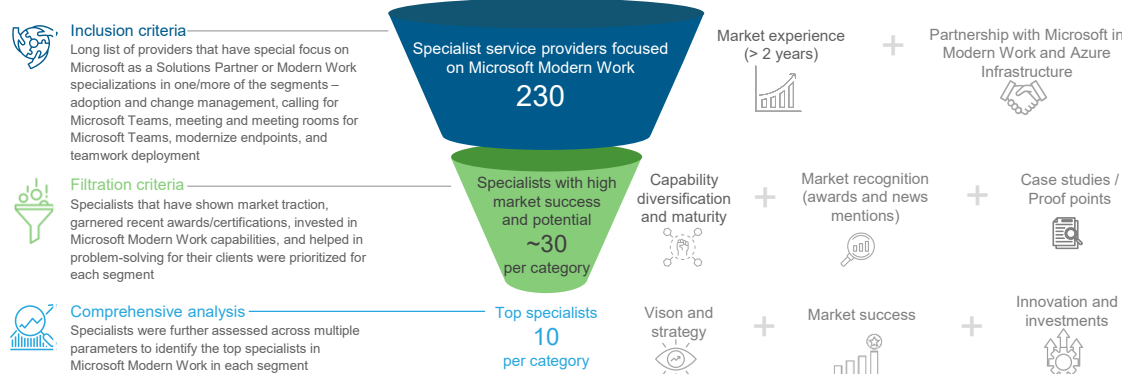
Inclusion criteria

Long list of providers that have special focus on Microsoft as a Solutions Partner or Modern Work specializations in one/more of the segments – adoption and change management, calling for Microsoft Teams, meeting and meeting rooms for Microsoft Teams, modernize endpoints, and teamwork deployment

Specialist service providers focused on Microsoft Modern Work

230

Market experience (> 2 years)

+

Partnership with Microsoft in Modern Work and Azure Infrastructure

Filtration criteria

Specialists that have shown market traction, garnered recent awards/certifications, invested in Microsoft Modern Work capabilities, and helped in problem-solving for their clients were prioritized for each segment

Specialists with high market success and potential

~30

per category

Capability diversification and maturity

+

Market recognition (awards and news mentions)

+

Case studies / Proof points

Comprehensive analysis

Specialists were further assessed across multiple parameters to identify the top specialists in Microsoft Modern Work in each segment

Top specialists

10

per category

Vison and strategy

+

Market success

+

Innovation and investments